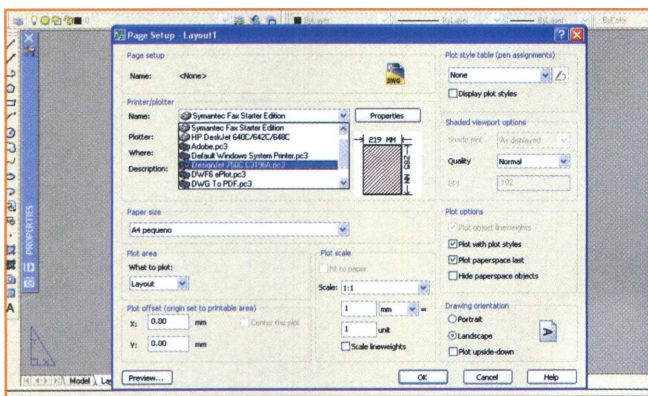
Page Setup - Layout1

Page setup

Name: <None>

DWG

Printer/plotter

Name: Symantec Fax Starter Edition

Properties

Plotter:

Where:

Description:

Symantec Fax Starter Edition
HP DeskJet 640C/642C/648C
Adobe.pc3
Default Windows System Printer.pc3
DesignJet 750C C3196A.pc3
DWF6 ePlot.pc3
DWG To PDF.pc3

219 MM

Paper size

A4 pequeno

Plot area

What to plot:

Layout

Plot offset (origin set to printable area)

X: 0.00 mm

Center the plot

Y: 0.00 mm

Plot scale

Fit to paper

Scale: 1:1

1 mm =

1 unit

Scale lineweights

Plot style table (pen assignments)

None

Display plot styles

Shaded viewport options

Shade plot As displayed

Quality Normal

DPI 102

Plot options

Plot object lineweights

Plot with plot styles

Plot paperspace last

Hide paperspace objects

Drawing orientation

Portrait

Landscape

Plot upside-down

Preview...

OK

Cancel

Help

PROPERTIES

Model

ByLayer

ByColor